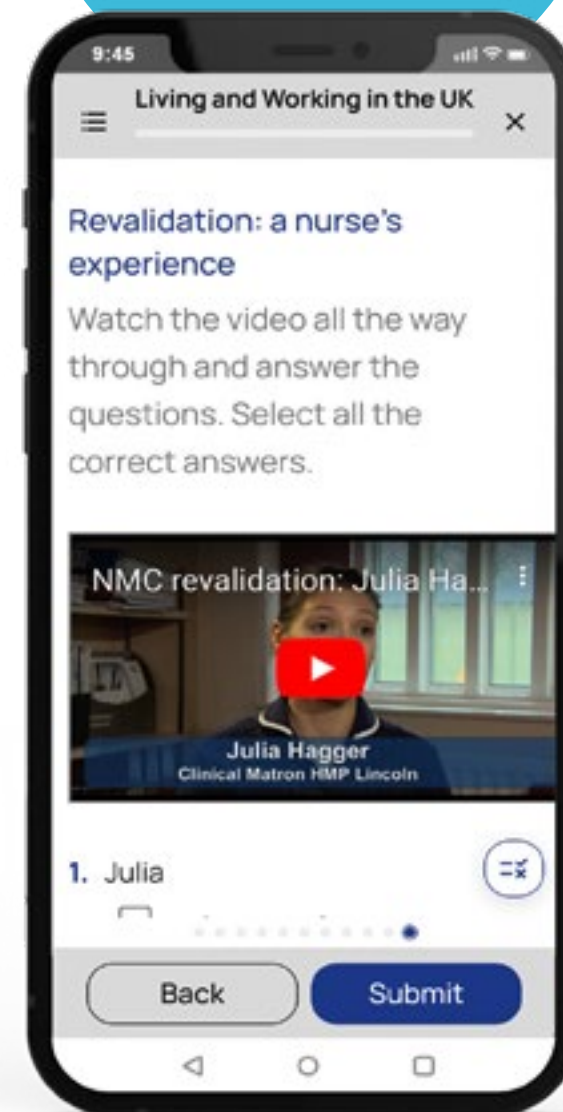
9:45

Living and Working in the UK

Revalidation: a nurse's experience

Watch the video all the way through and answer the questions. Select all the correct answers.

NMC revalidation: Julia Ha...

Julia Hagger
Clinical Matron HMP Lincoln

1. Julia

Back

Submit